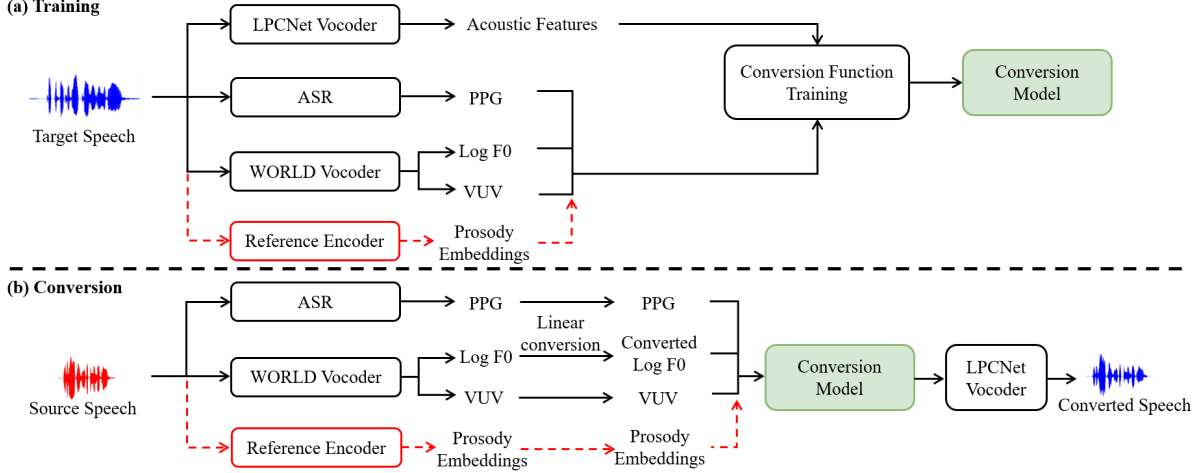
(a) Training

Target Speech

LPCNet Vocoder

Acoustic Features

ASR

PPG

WORLD Vocoder

Log F0

VUV

Reference Encoder

Prosody Embeddings

Conversion Function Training

Conversion Model

(b) Conversion

Source Speech

ASR

PPG

PPG

WORLD Vocoder

Log F0

Linear conversion

Converted Log F0

VUV

VUV

Reference Encoder

Prosody Embeddings

Prosody Embeddings

Conversion Model

LPCNet Vocoder

Converted Speech